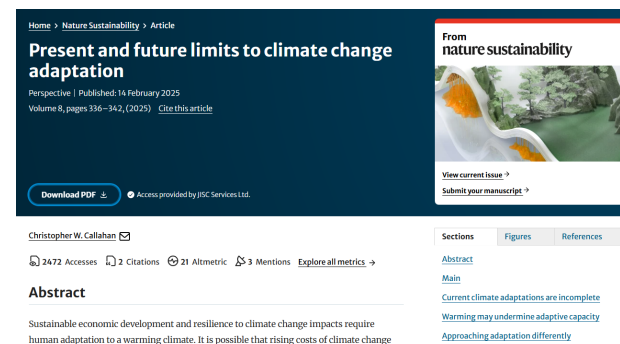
Home > Nature Sustainability > Article

Present and future limits to climate change adaptation

Perspective | Published: 14 February 2025

Volume 8, pages 336–342, (2025) Cite this article

Download PDF

Access provided by JISC Services Ltd.

From nature sustainability

View current issue >

Submit your manuscript >

Christopher W. Callahan

2472 Accesses 2 Citations 21 Altmetric 3 Mentions Explore all metrics >

Sections Figures References

Abstract

Main

Current climate adaptations are incomplete

Warming may undermine adaptive capacity

Approaching adaptation differently

Abstract

Sustainable economic development and resilience to climate change impacts require human adaptation to a warming climate. It is possible that rising costs of climate change